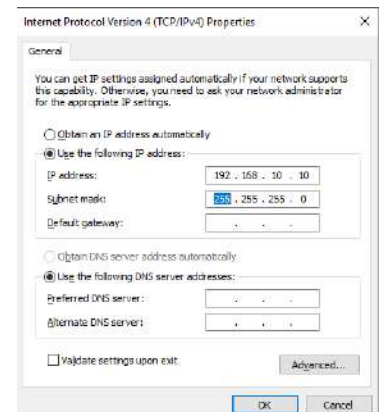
Internet Protocol Version 4 (TCP/IPv4) Properties

×

General

You can get IP settings assigned automatically if your network supports this capability. Otherwise, you need to ask your network administrator for the appropriate IP settings.

Obtain an IP address automatically

Use the following IP address:

IP address: 192 . 168 . 10 . 10

Subnet mask: 255 . 255 . 255 . 0

Default gateway: . . .

Obtain DNS server address automatically

Use the following DNS server addresses:

Preferred DNS server: . . .

Alternate DNS server: . . .

Validate settings upon exit

Advanced...

OK

Cancel